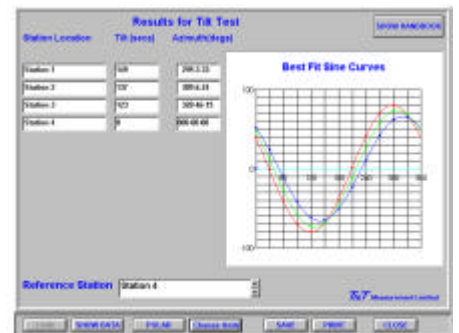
Results for Tilt Test

SHOW HANDBOOK

Station Location | Tilt (secs) | Azimuth(degs)

| Station Location | Tilt (secs) | Azimuth(degs) |
|---|---|---|
| Station 1 | 509 | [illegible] |
| Station 2 | 130 | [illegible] |
| Station 3 | 523 | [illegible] |
| Station 4 | 0 | 000-00-00 |

Best Fit Sine Curves

100

0

-100

Reference Station: Station 4

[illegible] Measurement Limited

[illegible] SHOW DATA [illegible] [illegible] SAVE PRINT CLOSE